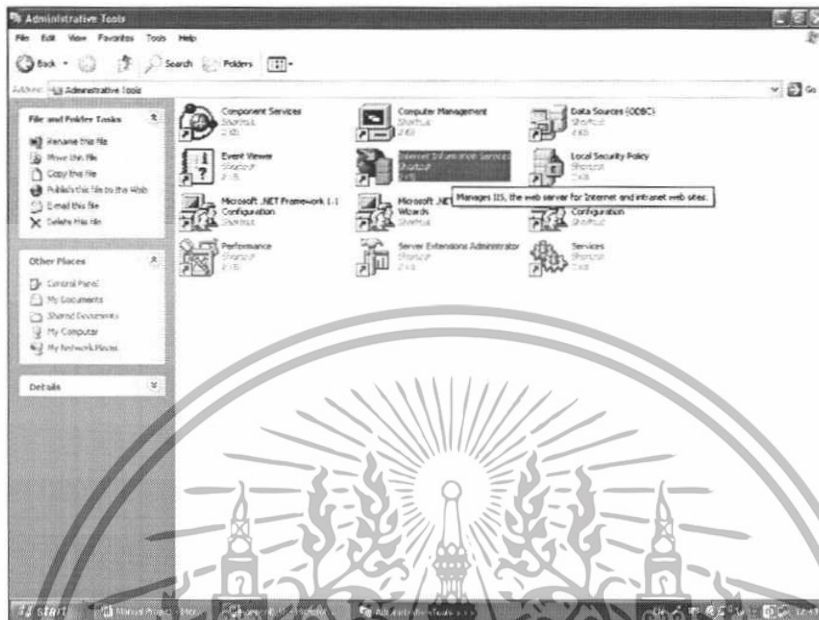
Administrative Tools

File Edit View Favorites Tools Help

Back Search Folders

Address Administrative Tools Go

File and Folder Tasks

Rename this file
Move this file
Copy this file
Publish this file to the Web
E-mail this file
Delete this file

Other Places

Control Panel
My Documents
Shared Documents
My Computer
My Network Places

Details

Component Services
Shortcut
2 KB

Computer Management
Shortcut
2 KB

Data Sources (ODBC)
Shortcut
2 KB

Event Viewer
Shortcut
2 KB

Internet Information Services
Shortcut
2 KB

Local Security Policy
Shortcut
2 KB

Microsoft .NET Framework 1.1 Configuration
Shortcut

Microsoft .NET
Wizards
Shortcut

Manages IIS, the web server for Internet and intranet web sites.

Configuration
Shortcut

Performance
Shortcut
2 KB

Server Extensions Administrator
Shortcut
2 KB

Services
Shortcut
2 KB

start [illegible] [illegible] Administrative Tools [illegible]